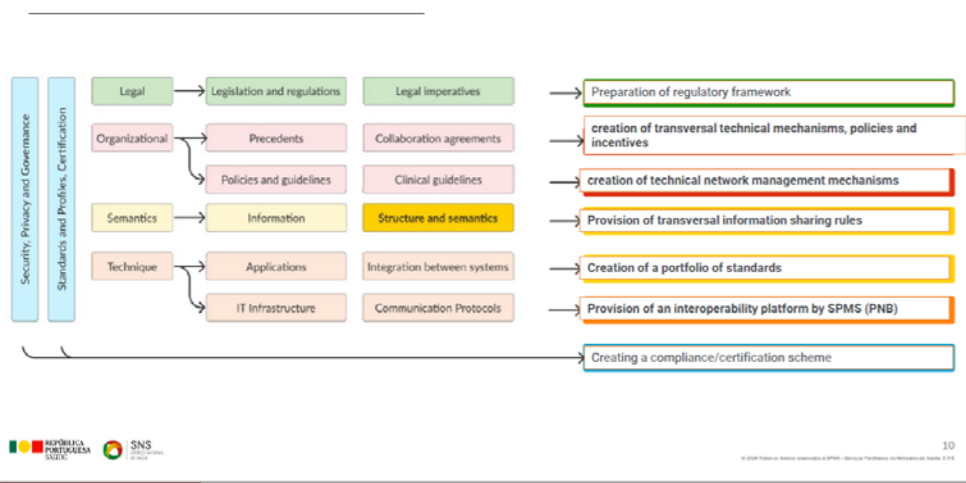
Security, Privacy and Governance

Standards and Profiles, Certification

Legal → Legislation and regulations → Legal imperatives → Preparation of regulatory framework

Organizational → Precedents → Collaboration agreements → creation of transversal technical mechanisms, policies and incentives

Policies and guidelines → Clinical guidelines → creation of technical network management mechanisms

Semantics → Information → Structure and semantics → Provision of transversal information sharing rules

Technique → Applications → Integration between systems → Creation of a portfolio of standards

IT Infrastructure → Communication Protocols → Provision of an interoperability platform by SPMS (PNB)

Creating a compliance/certification scheme

REPÚBLICA PORTUGUESA SAÚDE

SNS SERVIÇO NACIONAL DE SAÚDE

10

© 2024 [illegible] SPMS – Serviços Partilhados do Ministério da Saúde, E.P.E.